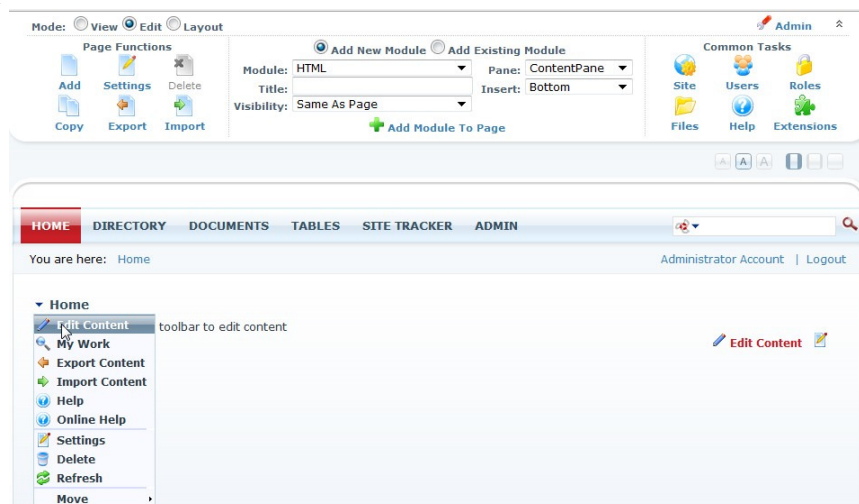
Mode: View Edit Layout

Admin

Page Functions

Add Settings Delete

Copy Export Import

Add New Module Add Existing Module

Module: HTML

Title:

Visibility: Same As Page

Pane: ContentPane

Insert: Bottom

Add Module To Page

Common Tasks

Site Users Roles

Files Help Extensions

A A A

HOME DIRECTORY DOCUMENTS TABLES SITE TRACKER ADMIN

You are here: Home

Administrator Account | Logout

Home

Edit Content

My Work

Export Content

Import Content

Help

Online Help

Settings

Delete

Refresh

Move

toolbar to edit content

Edit Content